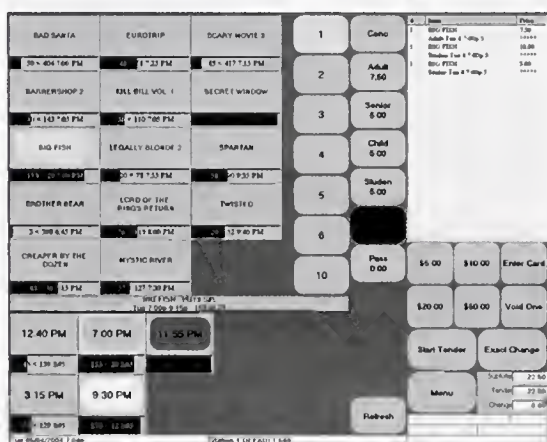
BAD SANTA

30 • 404 1:06 PM

EUROTRIP

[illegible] 1:23 PM

SCARY MOVIE 3

45 • 417 7:13 PM

BARBERSHOP 2

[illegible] • 143 7:03 PM

KILL BILL VOL. 1

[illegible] • 110 7:05 PM

SECRET WINDOW

BIG FISH

LEGALLY BLONDE 2

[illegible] • 78 7:15 PM

SPARTAN

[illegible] 9:35 PM

BROTHER BEAR

3 • 398 6:45 PM

LORD OF THE RINGS: RETURN

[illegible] 8:00 PM

TWISTED

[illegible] 12:40 PM

CREATURE BY THE DOZEN

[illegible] 13 PM

MYSTIC RIVER

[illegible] 127 7:30 PM

BIG FISH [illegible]

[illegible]

12:40 PM

7:00 PM

11:55 PM

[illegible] 130 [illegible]

3:15 PM

9:30 PM

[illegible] 130 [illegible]

1

2

3

4

5

6

10

Comp

Adult 7.50

Senior 6.00

Child 6.00

Student 6.00

Pass 0.00

| # | Item | Price |
|---|---|---|
| 1 | BIG FISH | 7.50 |
| | Adult Tue 4 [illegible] | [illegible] |
| 1 | BIG FISH | 10.00 |
| | Student Tue 4 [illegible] | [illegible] |
| 1 | BIG FISH | 5.00 |
| | Student Tue 4 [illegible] | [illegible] |

$5.00

$10.00

Enter Card

$20.00

$50.00

Void One

Start Tender

Exact Change

Menu

SubTotal 22.50

Tendered 22.50

Change 0.00

Refresh

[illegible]